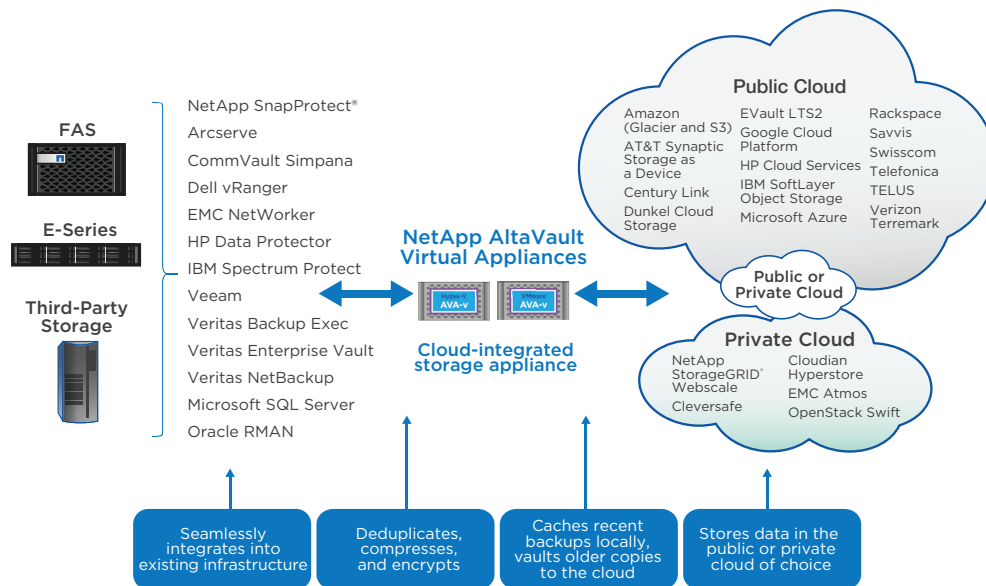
FAS

E-Series

Third-Party Storage

NetApp SnapProtect®
Arcserve
CommVault Simpana
Dell vRanger
EMC NetWorker
HP Data Protector
IBM Spectrum Protect
Veeam
Veritas Backup Exec
Veritas Enterprise Vault
Veritas NetBackup
Microsoft SQL Server
Oracle RMAN

NetApp AltaVault Virtual Appliances

Hyper-V AVA-v

VMware AVA-v

Cloud-integrated storage appliance

Public Cloud

Amazon (Glacier and S3)
AT&T Synaptic Storage as a Device
Century Link
Dunkel Cloud Storage

EVault LTS2
Google Cloud Platform
HP Cloud Services
IBM SoftLayer Object Storage
Microsoft Azure

Rackspace
Savvis
Swisscom
Telefonica
TELUS
Verizon Terremark

Public or Private Cloud

Private Cloud

NetApp StorageGRID® Webscale
Cleversafe

Cloudian Hyperstore
EMC Atmos
OpenStack Swift

Seamlessly integrates into existing infrastructure

Deduplicates, compresses, and encrypts

Caches recent backups locally, vaults older copies to the cloud

Stores data in the public or private cloud of choice